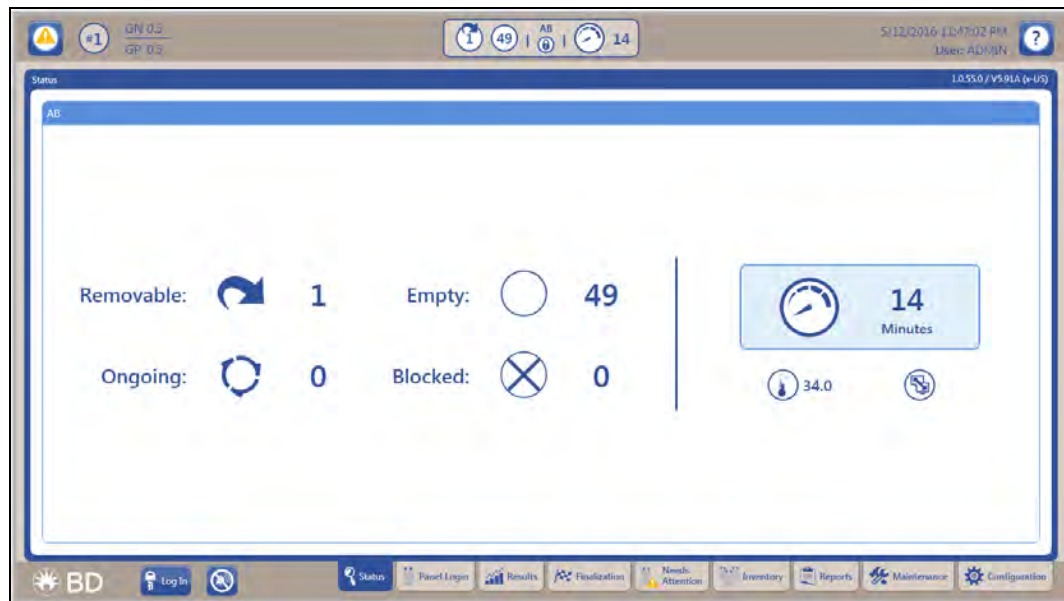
#1 GN 0.3
GP 0.3

1 | 49 | AB 0 | 14

5/12/2016 11:47:02 PM
User: ADMIN

?

Status
1.0.55.0 / V5.91A (x-US)

AB

Removable: 1
Empty: 49

Ongoing: 0
Blocked: 0

14
Minutes

34.0

BD
Log In

Status
Panel Login
Results
Finalization
Needs Attention
Inventory
Reports
Maintenance
Configuration